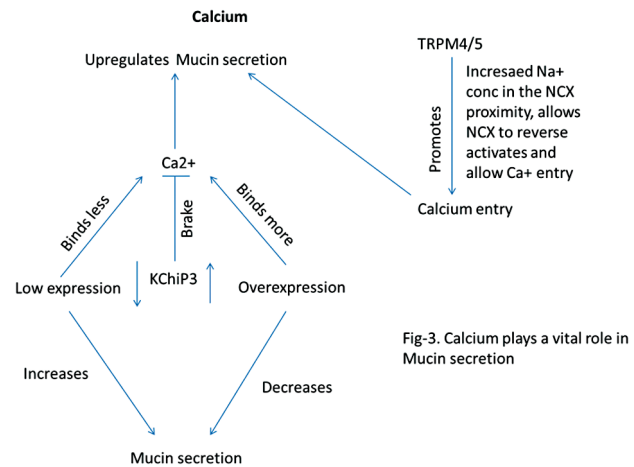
Calcium

Upregulates Mucin secretion

TRPM4/5

Promotes

Incresaed Na+ conc in the NCX proximity, allows NCX to reverse activates and allow Ca+ entry

Calcium entry

Ca2+

Binds less

Brake

Binds more

Low expression

KChiP3

Overexpression

Increases

Decreases

Mucin secretion

Fig-3. Calcium plays a vital role in Mucin secretion